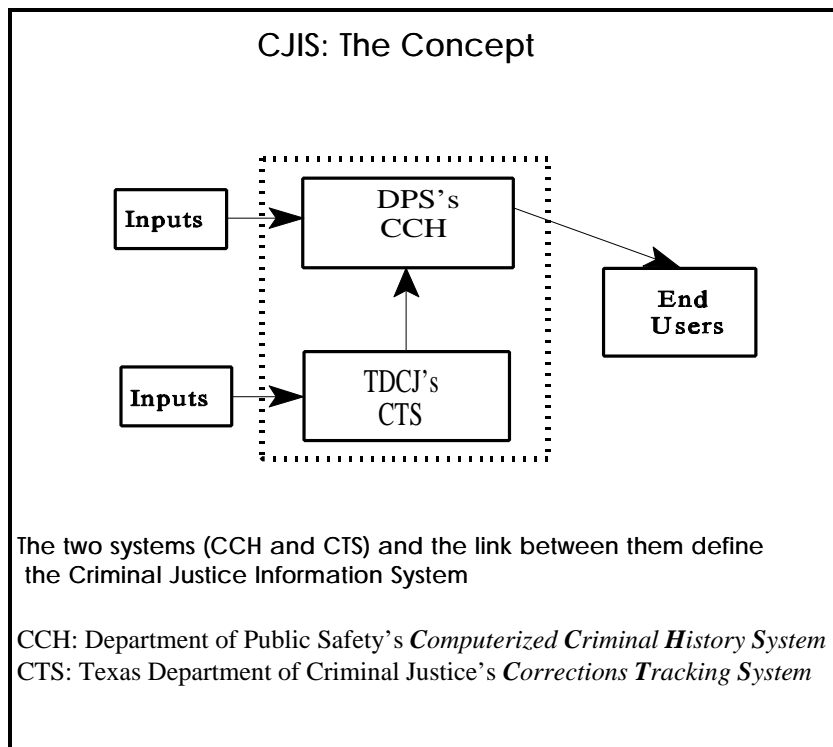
CJIS: The Concept

Inputs

DPS's CCH

End Users

Inputs

TDCJ's CTS

The two systems (CCH and CTS) and the link between them define the Criminal Justice Information System

CCH: Department of Public Safety's Computerized Criminal History System
CTS: Texas Department of Criminal Justice's Corrections Tracking System